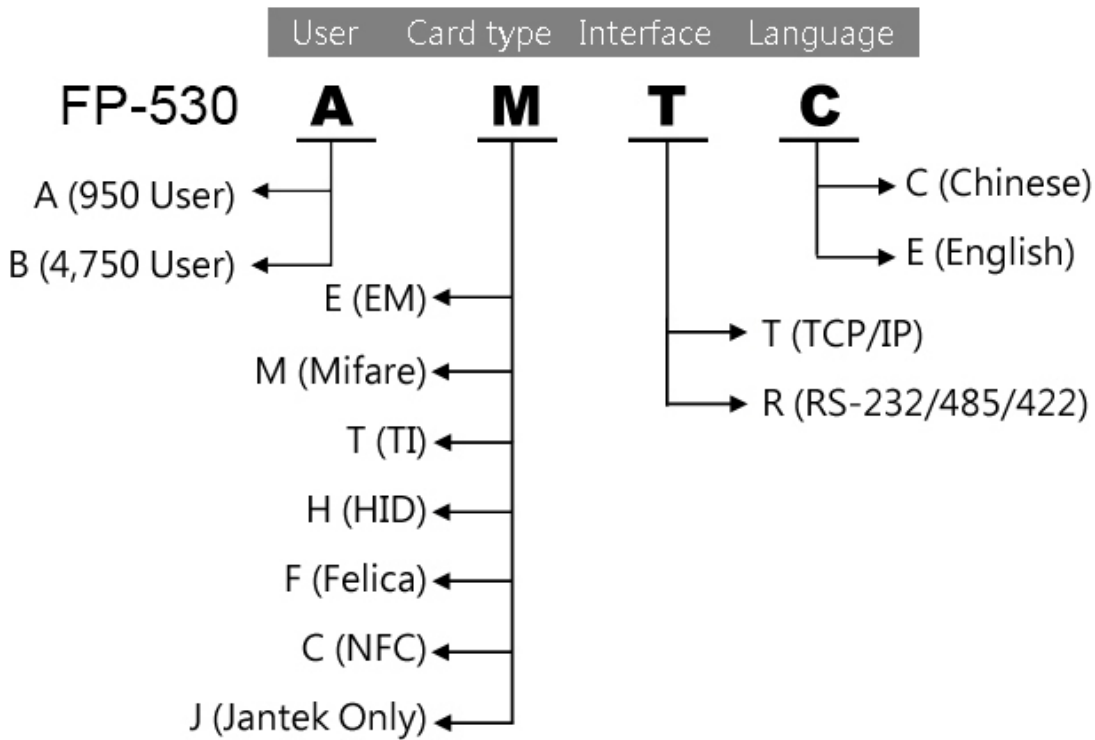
User Card type Interface Language

FP-530 A M T C

A (950 User)
B (4,750 User)

E (EM)
M (Mifare)
T (TI)
H (HID)
F (Felica)
C (NFC)
J (Jantek Only)

T (TCP/IP)
R (RS-232/485/422)

C (Chinese)
E (English)